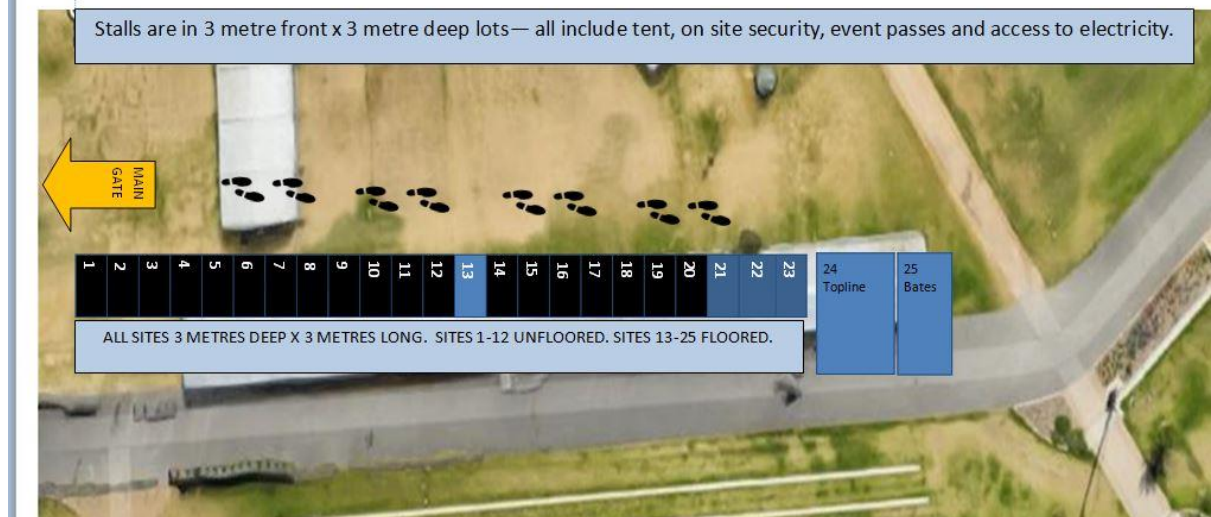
Stalls are in 3 metre front x 3 metre deep lots— all include tent, on site security, event passes and access to electricity.

MAIN GATE

1 2 3 4 5 6 7 8 9 10 11 12 13 14 15 16 17 18 19 20 21 22 23

24 Topline

25 Bates

ALL SITES 3 METRES DEEP X 3 METRES LONG. SITES 1-12 UNFLOORED. SITES 13-25 FLOORED.